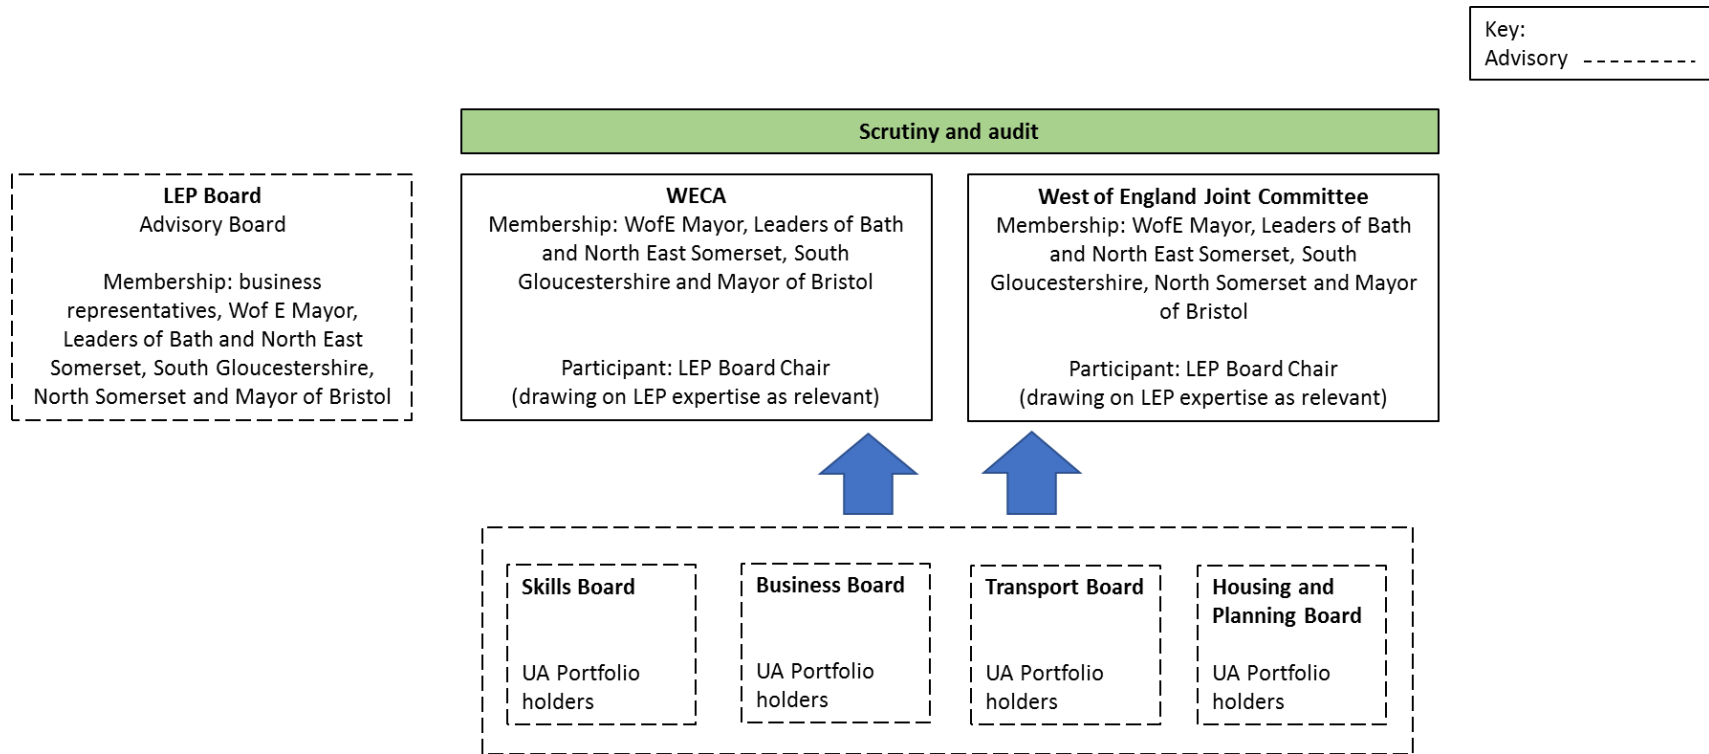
Key:
Advisory

Scrutiny and audit

LEP Board
Advisory Board

Membership: business representatives, Wof E Mayor, Leaders of Bath and North East Somerset, South Gloucestershire, North Somerset and Mayor of Bristol

WECA
Membership: WofE Mayor, Leaders of Bath and North East Somerset, South Gloucestershire and Mayor of Bristol

Participant: LEP Board Chair (drawing on LEP expertise as relevant)

West of England Joint Committee
Membership: WofE Mayor, Leaders of Bath and North East Somerset, South Gloucestershire, North Somerset and Mayor of Bristol

Participant: LEP Board Chair (drawing on LEP expertise as relevant)

Skills Board

UA Portfolio holders

Business Board

UA Portfolio holders

Transport Board

UA Portfolio holders

Housing and Planning Board

UA Portfolio holders